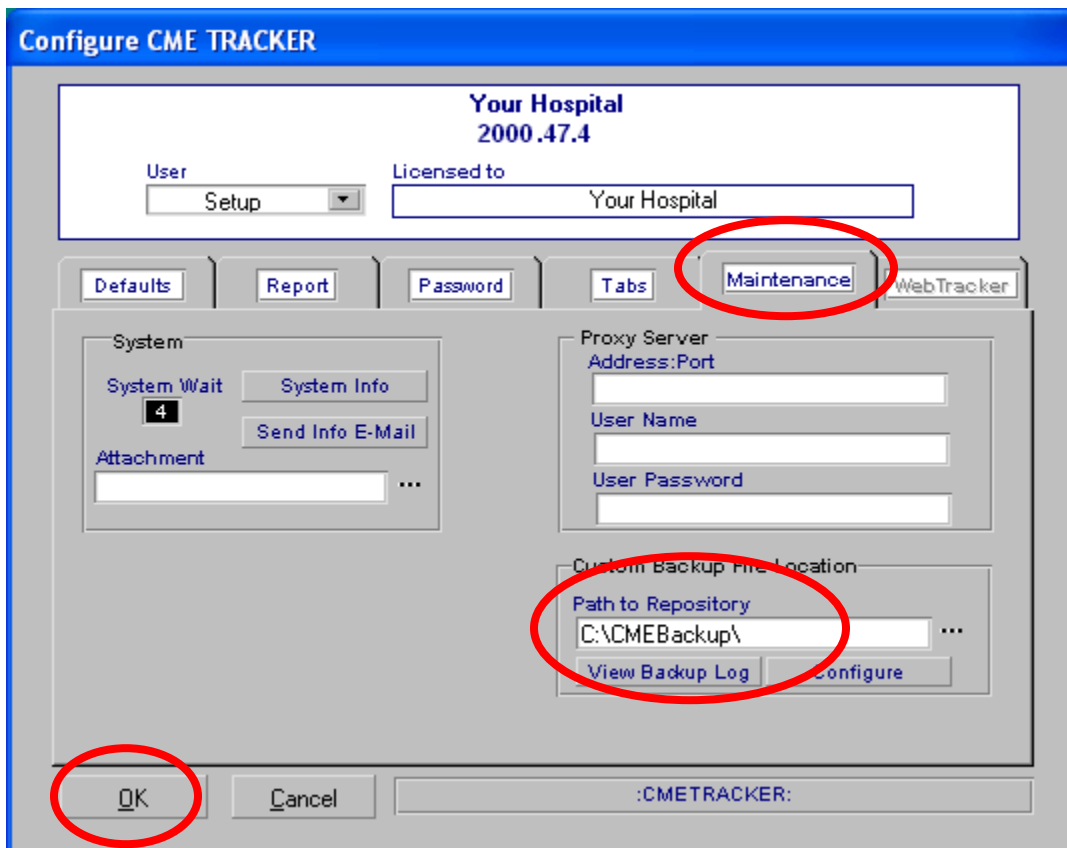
Configure CME TRACKER

Your Hospital
2000.47.4

User
Setup

Licensed to
Your Hospital

Defaults
Report
Password
Tabs
Maintenance
WebTracker

System
System Wait
4
System Info
Send Info E-Mail
Attachment
...

Proxy Server
Address:Port
User Name
User Password

Custom Backup File Location
Path to Repository
C:\CMEBackup\
...
View Backup Log
Configure

OK
Cancel
:CMETRACKER: